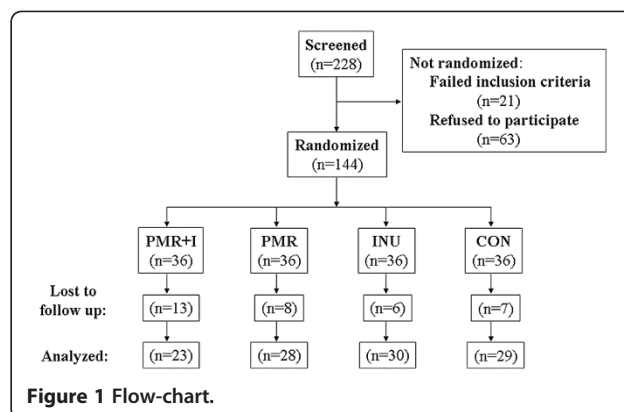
Screened
(n=228)

Not randomized:
Failed inclusion criteria
(n=21)
Refused to participate
(n=63)

Randomized
(n=144)

PMR+I
(n=36)

PMR
(n=36)

INU
(n=36)

CON
(n=36)

Lost to follow up:

(n=13)

(n=8)

(n=6)

(n=7)

Analyzed:

(n=23)

(n=28)

(n=30)

(n=29)

Figure 1 Flow-chart.